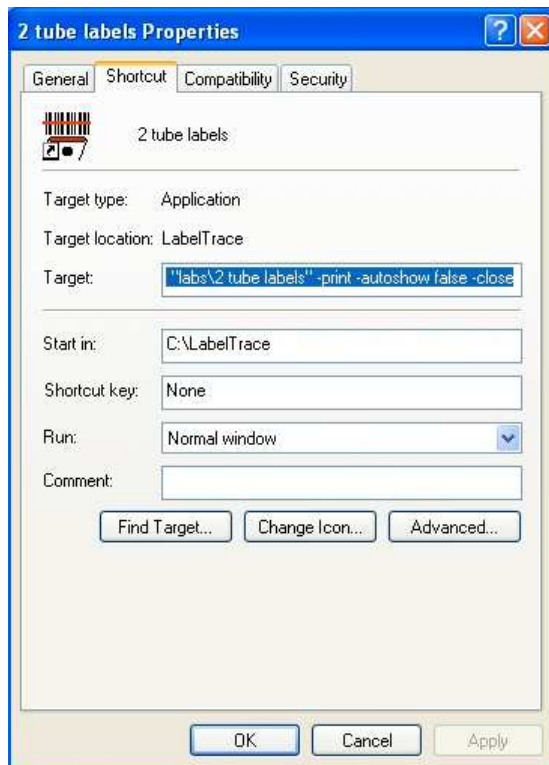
2 tube labels Properties

General | Shortcut | Compatibility | Security

2 tube labels

Target type: Application

Target location: LabelTrace

Target: "labs\2 tube labels" -print -autoshow false -close

Start in: C:\LabelTrace

Shortcut key: None

Run: Normal window

Comment:

Find Target... | Change Icon... | Advanced...

OK | Cancel | Apply